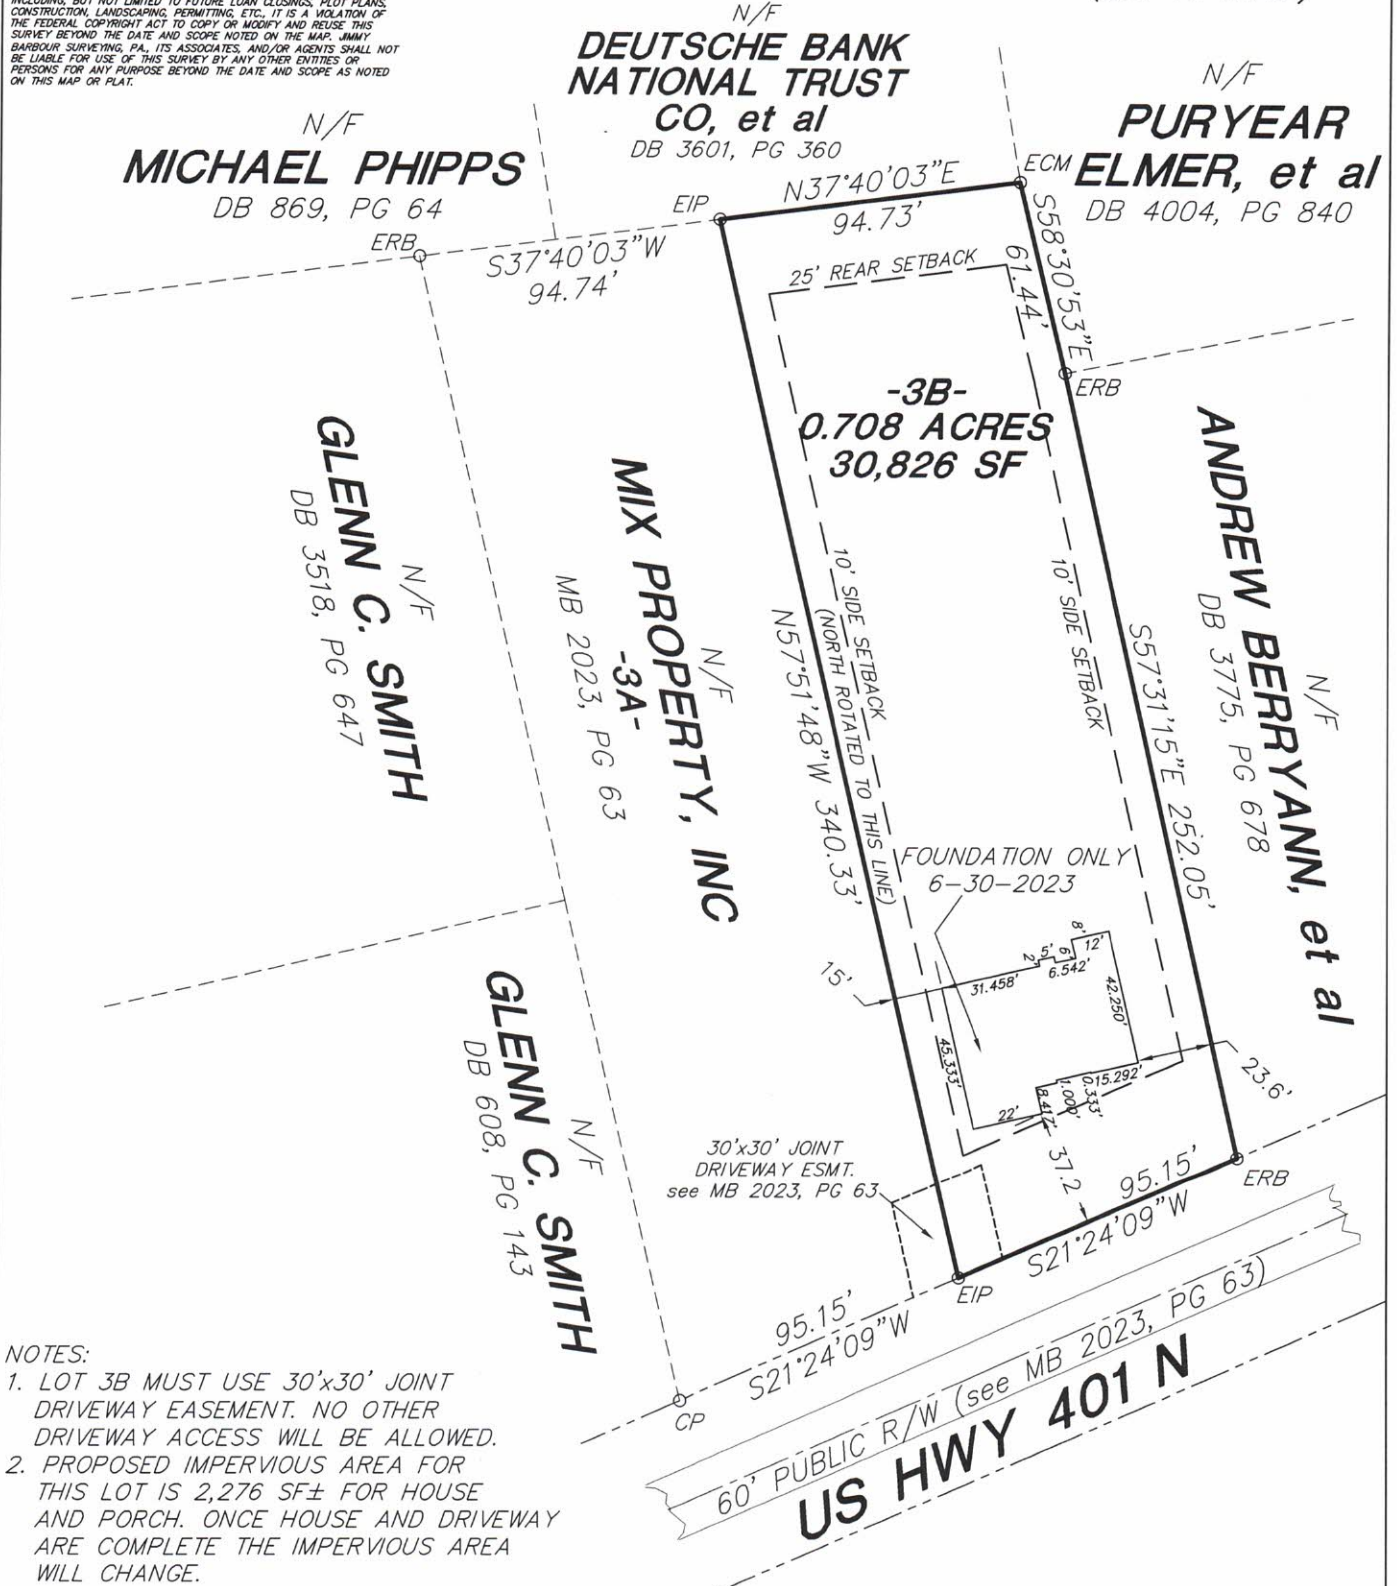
INCLUDING, BUT NOT LIMITED TO FUTURE LOAN CLOSINGS, PLOT PLANS, CONSTRUCTION, LANDSCAPING, PERMITTING, ETC., IT IS A VIOLATION OF THE FEDERAL COPYRIGHT ACT TO COPY OR MODIFY AND REUSE THIS SURVEY BEYOND THE DATE AND SCOPE NOTED ON THE MAP. JIMMY BARBOUR SURVEYING, PA., ITS ASSOCIATES, AND/OR AGENTS SHALL NOT BE LIABLE FOR USE OF THIS SURVEY BY ANY OTHER ENTITIES OR PERSONS FOR ANY PURPOSE BEYOND THE DATE AND SCOPE AS NOTED ON THIS MAP OR PLAT.

N/F
DEUTSCHE BANK NATIONAL TRUST CO, et al
DB 3601, PG 360

N/F
MICHAEL PHIPPS
DB 869, PG 64

N/F
PURYEAR ELMER, et al
DB 4004, PG 840

EIP
N37°40'03"E
94.73'
ECM
S58°30'53"E
61.44'
ERB
S37°40'03"W
94.74'
25' REAR SETBACK
ERB

-3B-
0.708 ACRES
30,826 SF

N/F
GLENN C. SMITH
DB 3518, PG 647

N/F
MIX PROPERTY, INC
-3A-
MB 2023, PG 63

10' SIDE SETBACK
(NORTH ROTATED TO THIS LINE)
N57°51'48"W 340.33'

10' SIDE SETBACK
S57°31'15"E 252.05'

N/F
ANDREW BERRYANN, et al
DB 3775, PG 678

FOUNDATION ONLY
6-30-2023

15'
31.458'
2'
5'
6'
8'
12'
6.542'
42.250'
45.333'
15.292'
0.333'
1.000'
8.417'
22'
23.6'
37.2

N/F
GLENN C. SMITH
DB 608, PG 143

30'x30' JOINT DRIVEWAY ESMT.
see MB 2023, PG 63

95.15'
S21°24'09"W
ERB
EIP

95.15'
S21°24'09"W
CP

60' PUBLIC R/W (see MB 2023, PG 63)
US HWY 401 N

NOTES:
1. LOT 3B MUST USE 30'x30' JOINT DRIVEWAY EASEMENT. NO OTHER DRIVEWAY ACCESS WILL BE ALLOWED.
2. PROPOSED IMPERVIOUS AREA FOR THIS LOT IS 2,276 SF± FOR HOUSE AND PORCH. ONCE HOUSE AND DRIVEWAY ARE COMPLETE THE IMPERVIOUS AREA WILL CHANGE.